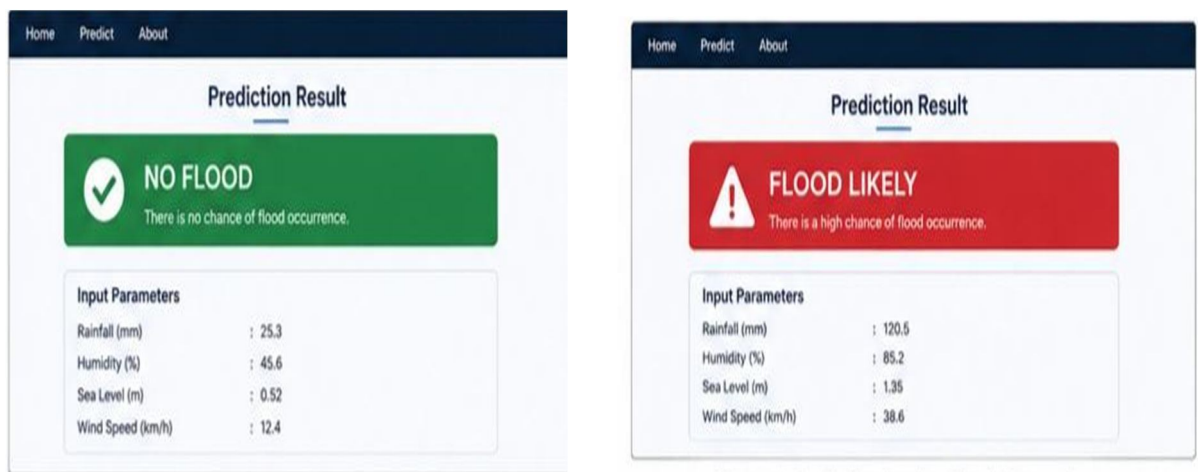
Home Predict About

Prediction Result

NO FLOOD
There is no chance of flood occurrence.

Input Parameters

| | |
|---|---|
| Rainfall (mm) | : 25.3 |
| Humidity (%) | : 45.6 |
| Sea Level (m) | : 0.52 |
| Wind Speed (km/h) | : 12.4 |

Home Predict About

Prediction Result

FLOOD LIKELY
There is a high chance of flood occurrence.

Input Parameters

| | |
|---|---|
| Rainfall (mm) | : 120.5 |
| Humidity (%) | : 85.2 |
| Sea Level (m) | : 1.35 |
| Wind Speed (km/h) | : 38.6 |